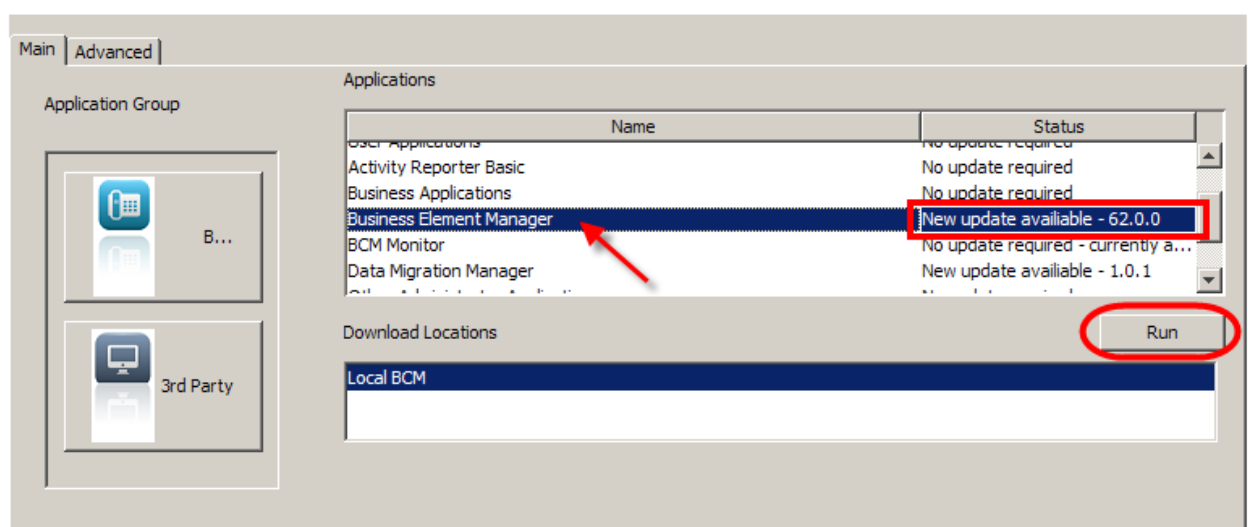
Main | Advanced

Application Group

B...

3rd Party

Applications

| Name | Status |
|---|---|
| User Applications | No update required |
| Activity Reporter Basic | No update required |
| Business Applications | No update required |
| Business Element Manager | New update availiable - 62.0.0 |
| BCM Monitor | No update required - currently a... |
| Data Migration Manager | New update availiable - 1.0.1 |
| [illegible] | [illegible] |

Download Locations

Run

Local BCM